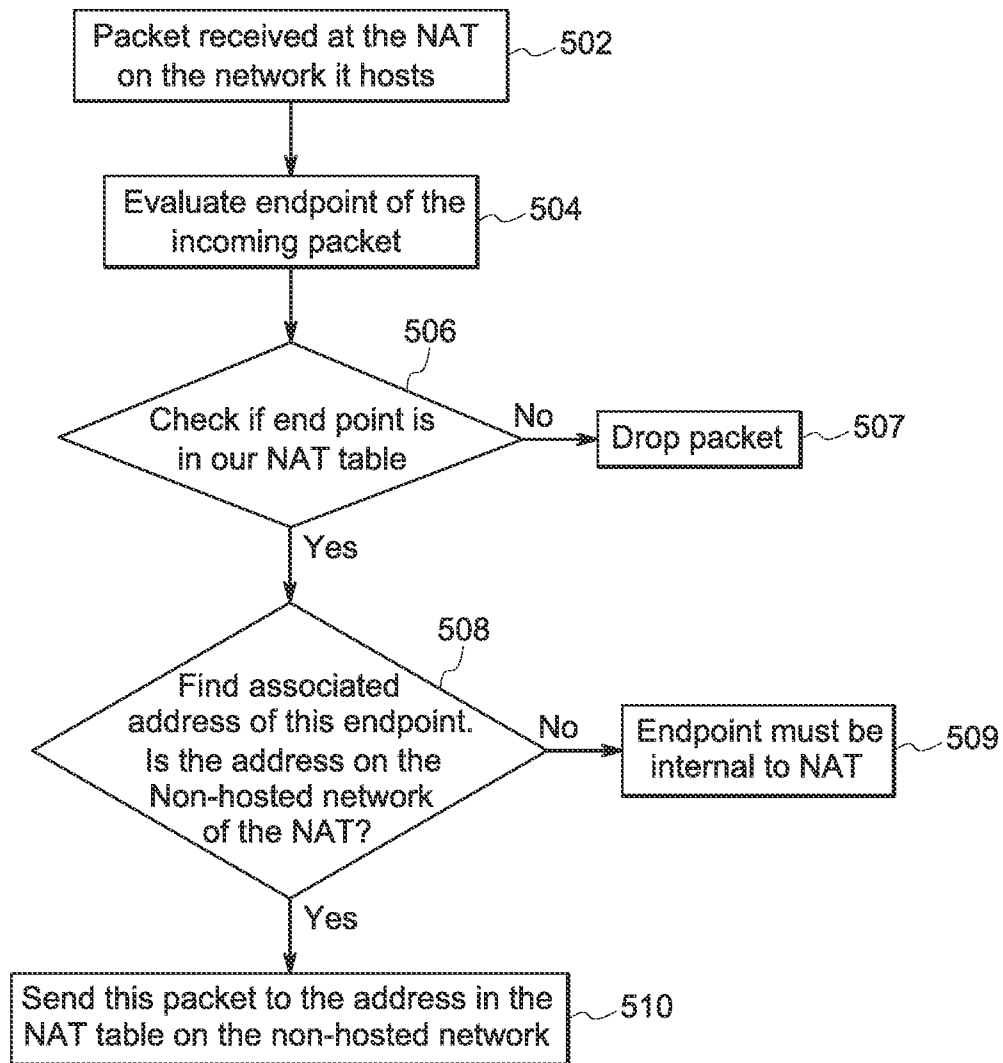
Packet received at the NAT on the network it hosts
502

Evaluate endpoint of the incoming packet
504

506
Check if end point is in our NAT table
No
Drop packet
507

Yes

508
Find associated address of this endpoint. Is the address on the Non-hosted network of the NAT?
No
Endpoint must be internal to NAT
509

Yes

Send this packet to the address in the NAT table on the non-hosted network
510